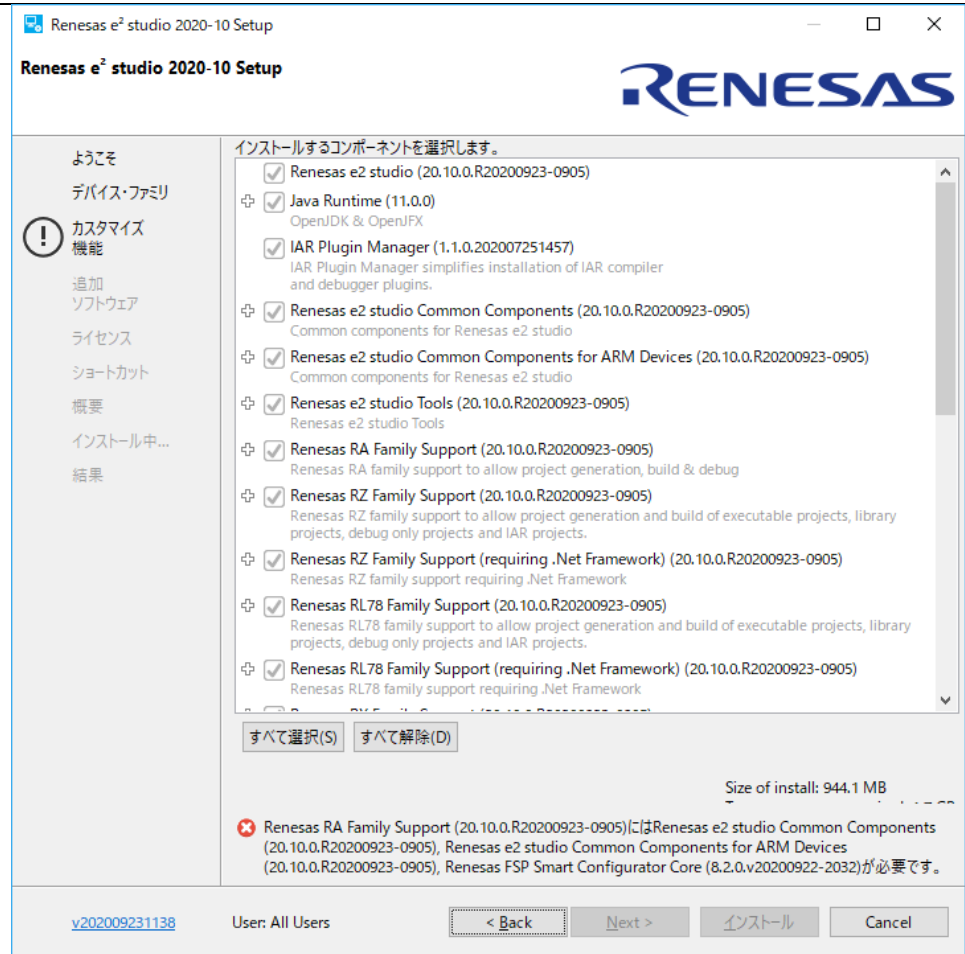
Renesas e² studio 2020-10 Setup

Renesas e² studio 2020-10 Setup

RENESAS

ようこそ
デバイス・ファミリ
カスタマイズ
機能
追加
ソフトウェア
ライセンス
ショートカット
概要
インストール中...
結果

インストールするコンポーネントを選択します。

Renesas e2 studio (20.10.0.R20200923-0905)

Java Runtime (11.0.0)
OpenJDK & OpenJFX

IAR Plugin Manager (1.1.0.202007251457)
IAR Plugin Manager simplifies installation of IAR compiler and debugger plugins.

Renesas e2 studio Common Components (20.10.0.R20200923-0905)
Common components for Renesas e2 studio

Renesas e2 studio Common Components for ARM Devices (20.10.0.R20200923-0905)
Common components for Renesas e2 studio

Renesas e2 studio Tools (20.10.0.R20200923-0905)
Renesas e2 studio Tools

Renesas RA Family Support (20.10.0.R20200923-0905)
Renesas RA family support to allow project generation, build & debug

Renesas RZ Family Support (20.10.0.R20200923-0905)
Renesas RZ family support to allow project generation and build of executable projects, library projects, debug only projects and IAR projects.

Renesas RZ Family Support (requiring .Net Framework) (20.10.0.R20200923-0905)
Renesas RZ family support requiring .Net Framework

Renesas RL78 Family Support (20.10.0.R20200923-0905)
Renesas RL78 family support to allow project generation and build of executable projects, library projects, debug only projects and IAR projects.

Renesas RL78 Family Support (requiring .Net Framework) (20.10.0.R20200923-0905)
Renesas RL78 family support requiring .Net Framework

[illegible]

すべて選択(S) すべて解除(D)

Size of install: 944.1 MB
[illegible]

Renesas RA Family Support (20.10.0.R20200923-0905)にはRenesas e2 studio Common Components (20.10.0.R20200923-0905), Renesas e2 studio Common Components for ARM Devices (20.10.0.R20200923-0905), Renesas FSP Smart Configurator Core (8.2.0.v20200922-2032)が必要です。

v202009231138 User: All Users < Back Next > インストール Cancel